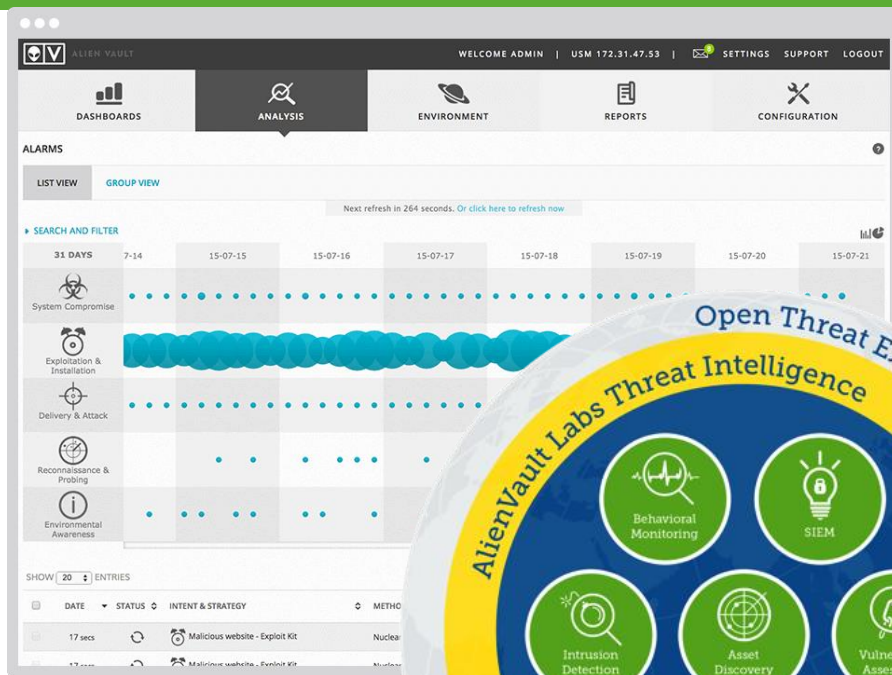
ALIEN VAULT

WELCOME ADMIN | USM 172.31.47.53 | SETTINGS SUPPORT LOGOUT

DASHBOARDS ANALYSIS ENVIRONMENT REPORTS CONFIGURATION

ALARMS

LIST VIEW GROUP VIEW

Next refresh in 264 seconds. Or click here to refresh now

SEARCH AND FILTER

| 31 DAYS | 7-14 | 15-07-15 | 15-07-16 | 15-07-17 | 15-07-18 | 15-07-19 | 15-07-20 | 15-07-21 |
|---|---|---|---|---|---|---|---|---|

System Compromise

Exploitation & Installation

Delivery & Attack

Reconnaissance & Probing

Environmental Awareness

SHOW 20 ENTRIES

| DATE | STATUS | INTENT & STRATEGY | METHO |
|---|---|---|---|
| 17 secs | | Malicious website - Exploit Kit | Nuclea |
| 17 secs | | Malicious website - Exploit Kit | Nuclea |

Open Threat E

AlienVault Labs Threat Intelligence

Behavioral Monitoring

SIEM

Intrusion Detection

Asset Discovery

Vulne Asse